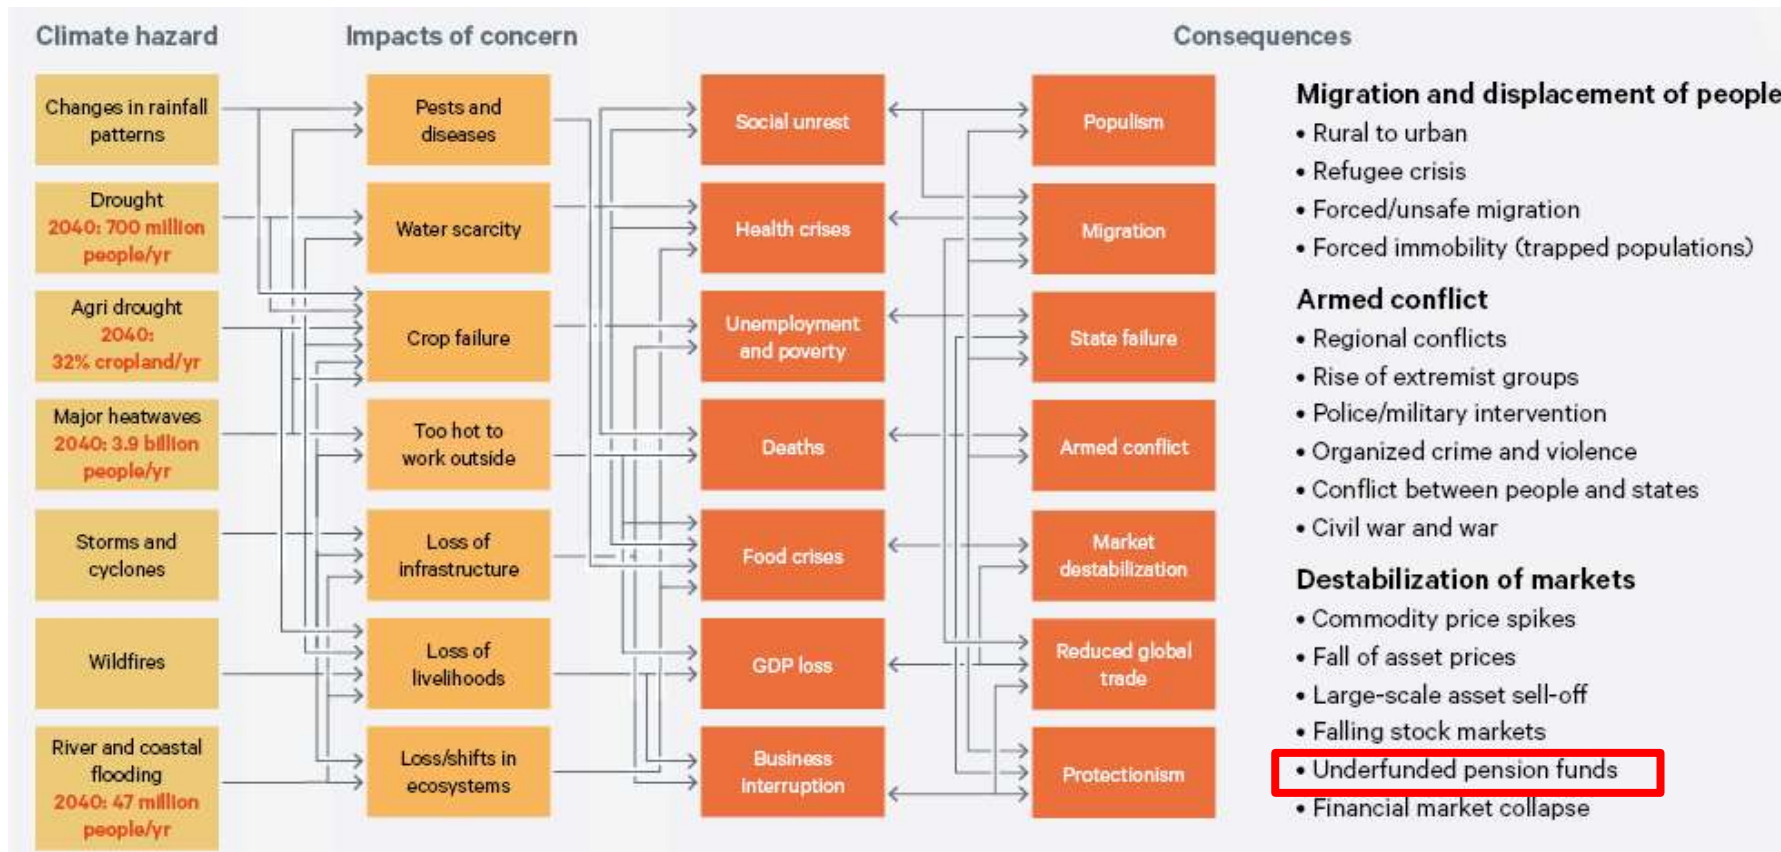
Climate hazard

Impacts of concern

Consequences

Changes in rainfall patterns

Drought
2040: 700 million people/yr

Agri drought
2040: 32% cropland/yr

Major heatwaves
2040: 3.9 billion people/yr

Storms and cyclones

Wildfires

River and coastal flooding
2040: 47 million people/yr

Pests and diseases

Water scarcity

Crop failure

Too hot to work outside

Loss of infrastructure

Loss of livelihoods

Loss/shifts in ecosystems

Social unrest

Health crises

Unemployment and poverty

Deaths

Food crises

GDP loss

Business interruption

Populism

Migration

State failure

Armed conflict

Market destabilization

Reduced global trade

Protectionism

Migration and displacement of people
• Rural to urban
• Refugee crisis
• Forced/unsafe migration
• Forced immobility (trapped populations)

Armed conflict
• Regional conflicts
• Rise of extremist groups
• Police/military intervention
• Organized crime and violence
• Conflict between people and states
• Civil war and war

Destabilization of markets
• Commodity price spikes
• Fall of asset prices
• Large-scale asset sell-off
• Falling stock markets
• Underfunded pension funds
• Financial market collapse